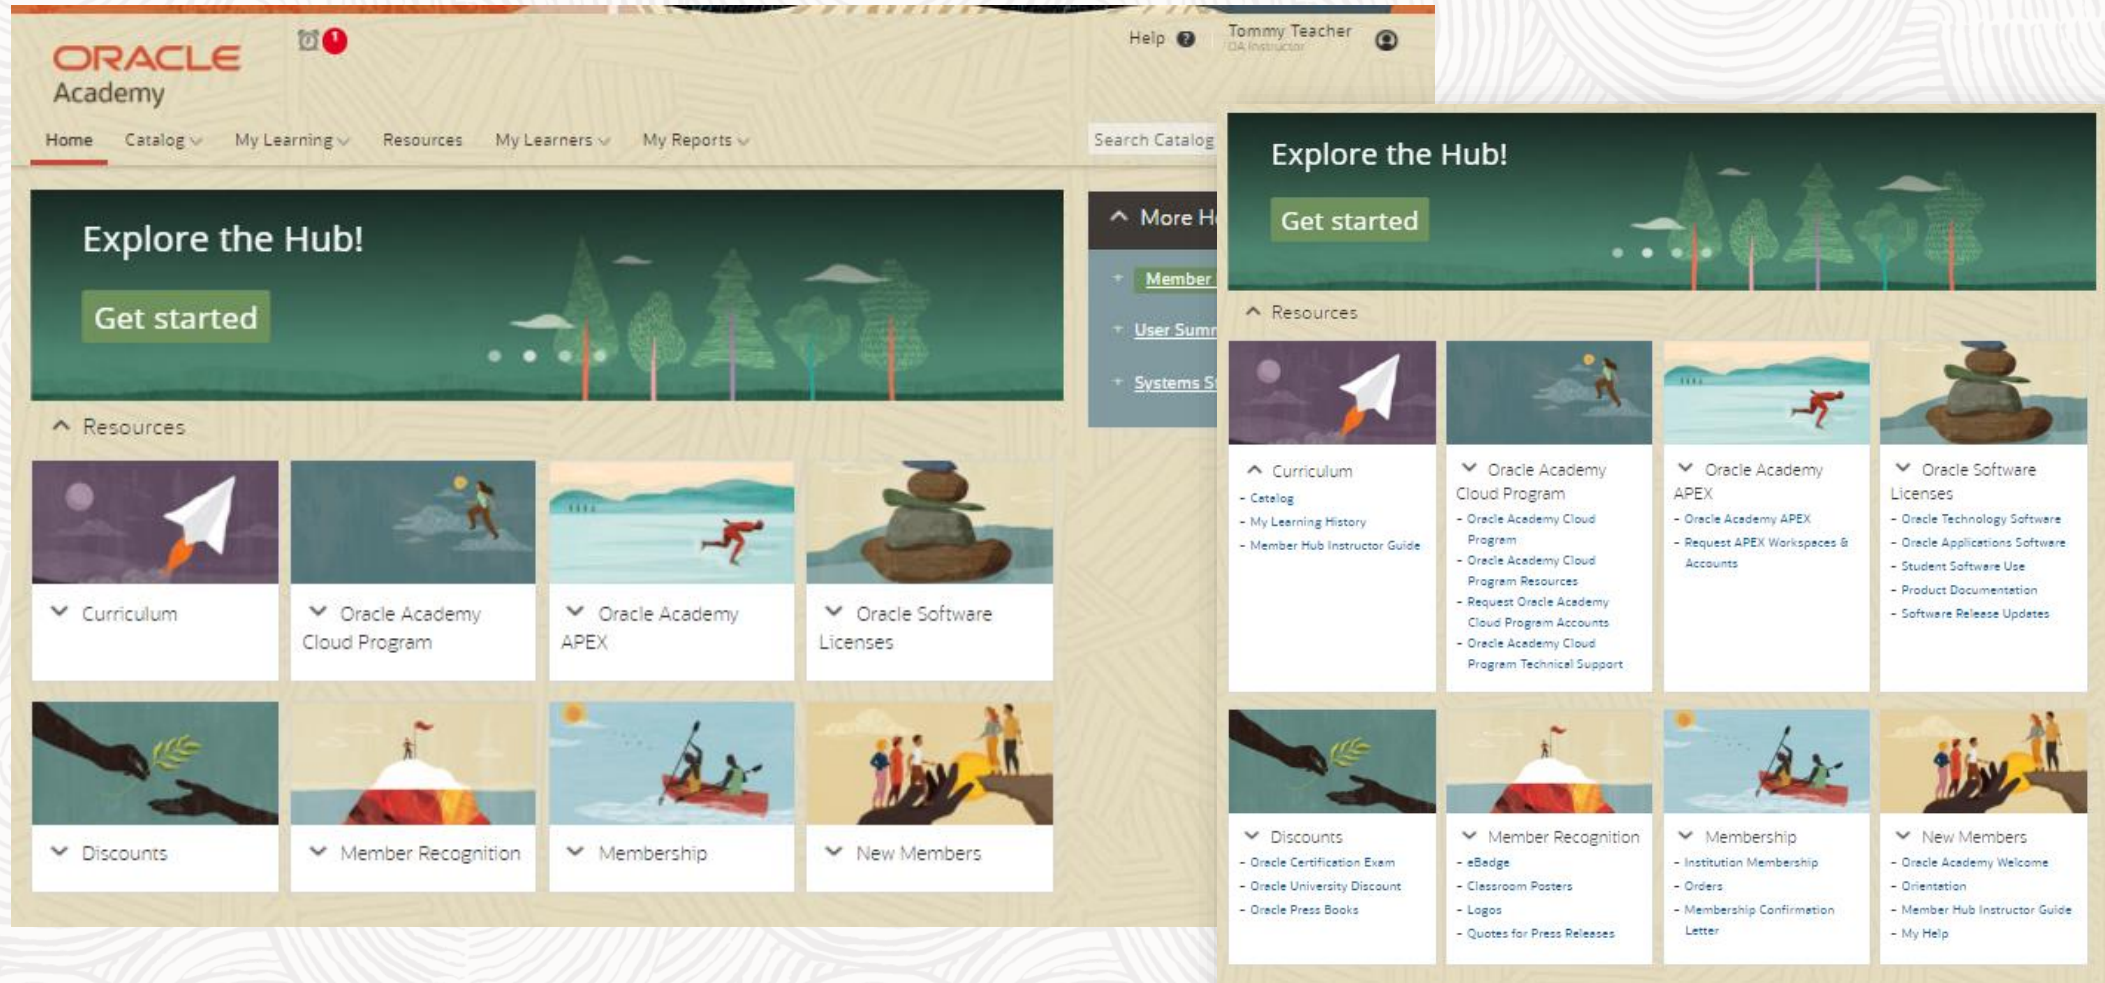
ORACLE Academy

Help Tommy Teacher OA Instructor

Home Catalog My Learning Resources My Learners My Reports Search Catalog

Explore the Hub!

Get started

More H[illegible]

Member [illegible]

User Summ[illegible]

Systems S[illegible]

Resources

Curriculum

Oracle Academy Cloud Program

Oracle Academy APEX

Oracle Software Licenses

Discounts

Member Recognition

Membership

New Members

Explore the Hub!

Get started

Resources

Curriculum
- Catalog
- My Learning History
- Member Hub Instructor Guide

Oracle Academy Cloud Program
- Oracle Academy Cloud Program
- Oracle Academy Cloud Program Resources
- Request Oracle Academy Cloud Program Accounts
- Oracle Academy Cloud Program Technical Support

Oracle Academy APEX
- Oracle Academy APEX
- Request APEX Workspaces & Accounts

Oracle Software Licenses
- Oracle Technology Software
- Oracle Applications Software
- Student Software Use
- Product Documentation
- Software Release Updates

Discounts
- Oracle Certification Exam
- Oracle University Discount
- Oracle Press Books

Member Recognition
- eBadge
- Classroom Posters
- Logos
- Quotes for Press Releases

Membership
- Institution Membership
- Orders
- Membership Confirmation Letter

New Members
- Oracle Academy Welcome
- Orientation
- Member Hub Instructor Guide
- My Help